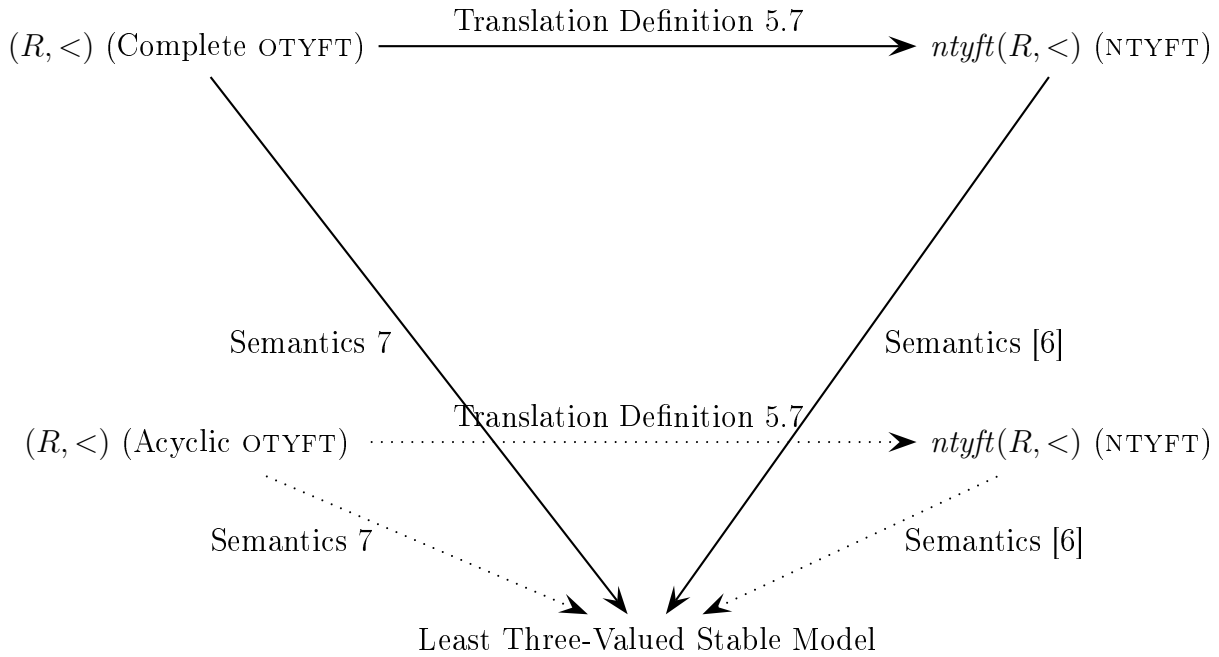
$(R, <)$ (Complete OTYFT) Translation Definition 5.7 $ntyft(R, <)$ (NTYFT)

Semantics 7

Semantics [6]

$(R, <)$ (Acyclic OTYFT) Translation Definition 5.7 $ntyft(R, <)$ (NTYFT)

Semantics 7

Semantics [6]

Least Three-Valued Stable Model